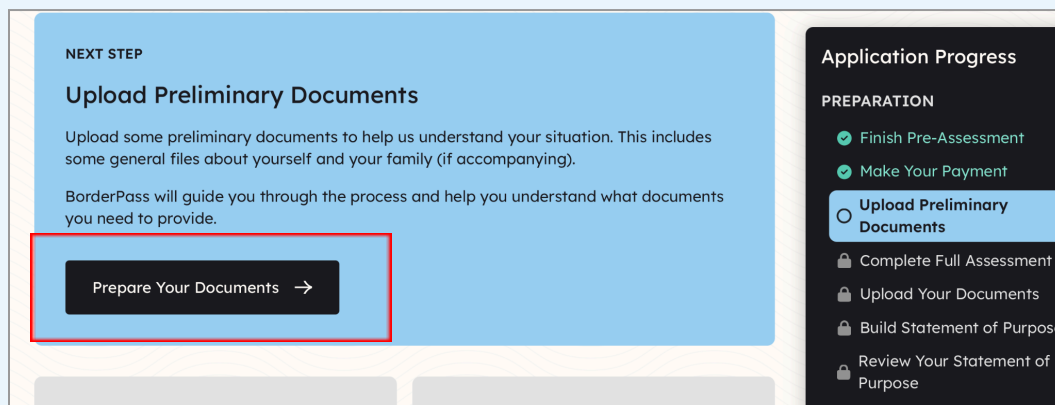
NEXT STEP

Upload Preliminary Documents

Upload some preliminary documents to help us understand your situation. This includes some general files about yourself and your family (if accompanying).

BorderPass will guide you through the process and help you understand what documents you need to provide.

Prepare Your Documents →

Application Progress

PREPARATION

Finish Pre-Assessment

Make Your Payment

Upload Preliminary Documents

Complete Full Assessment

Upload Your Documents

Build Statement of Purpos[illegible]

Review Your Statement of Purpose